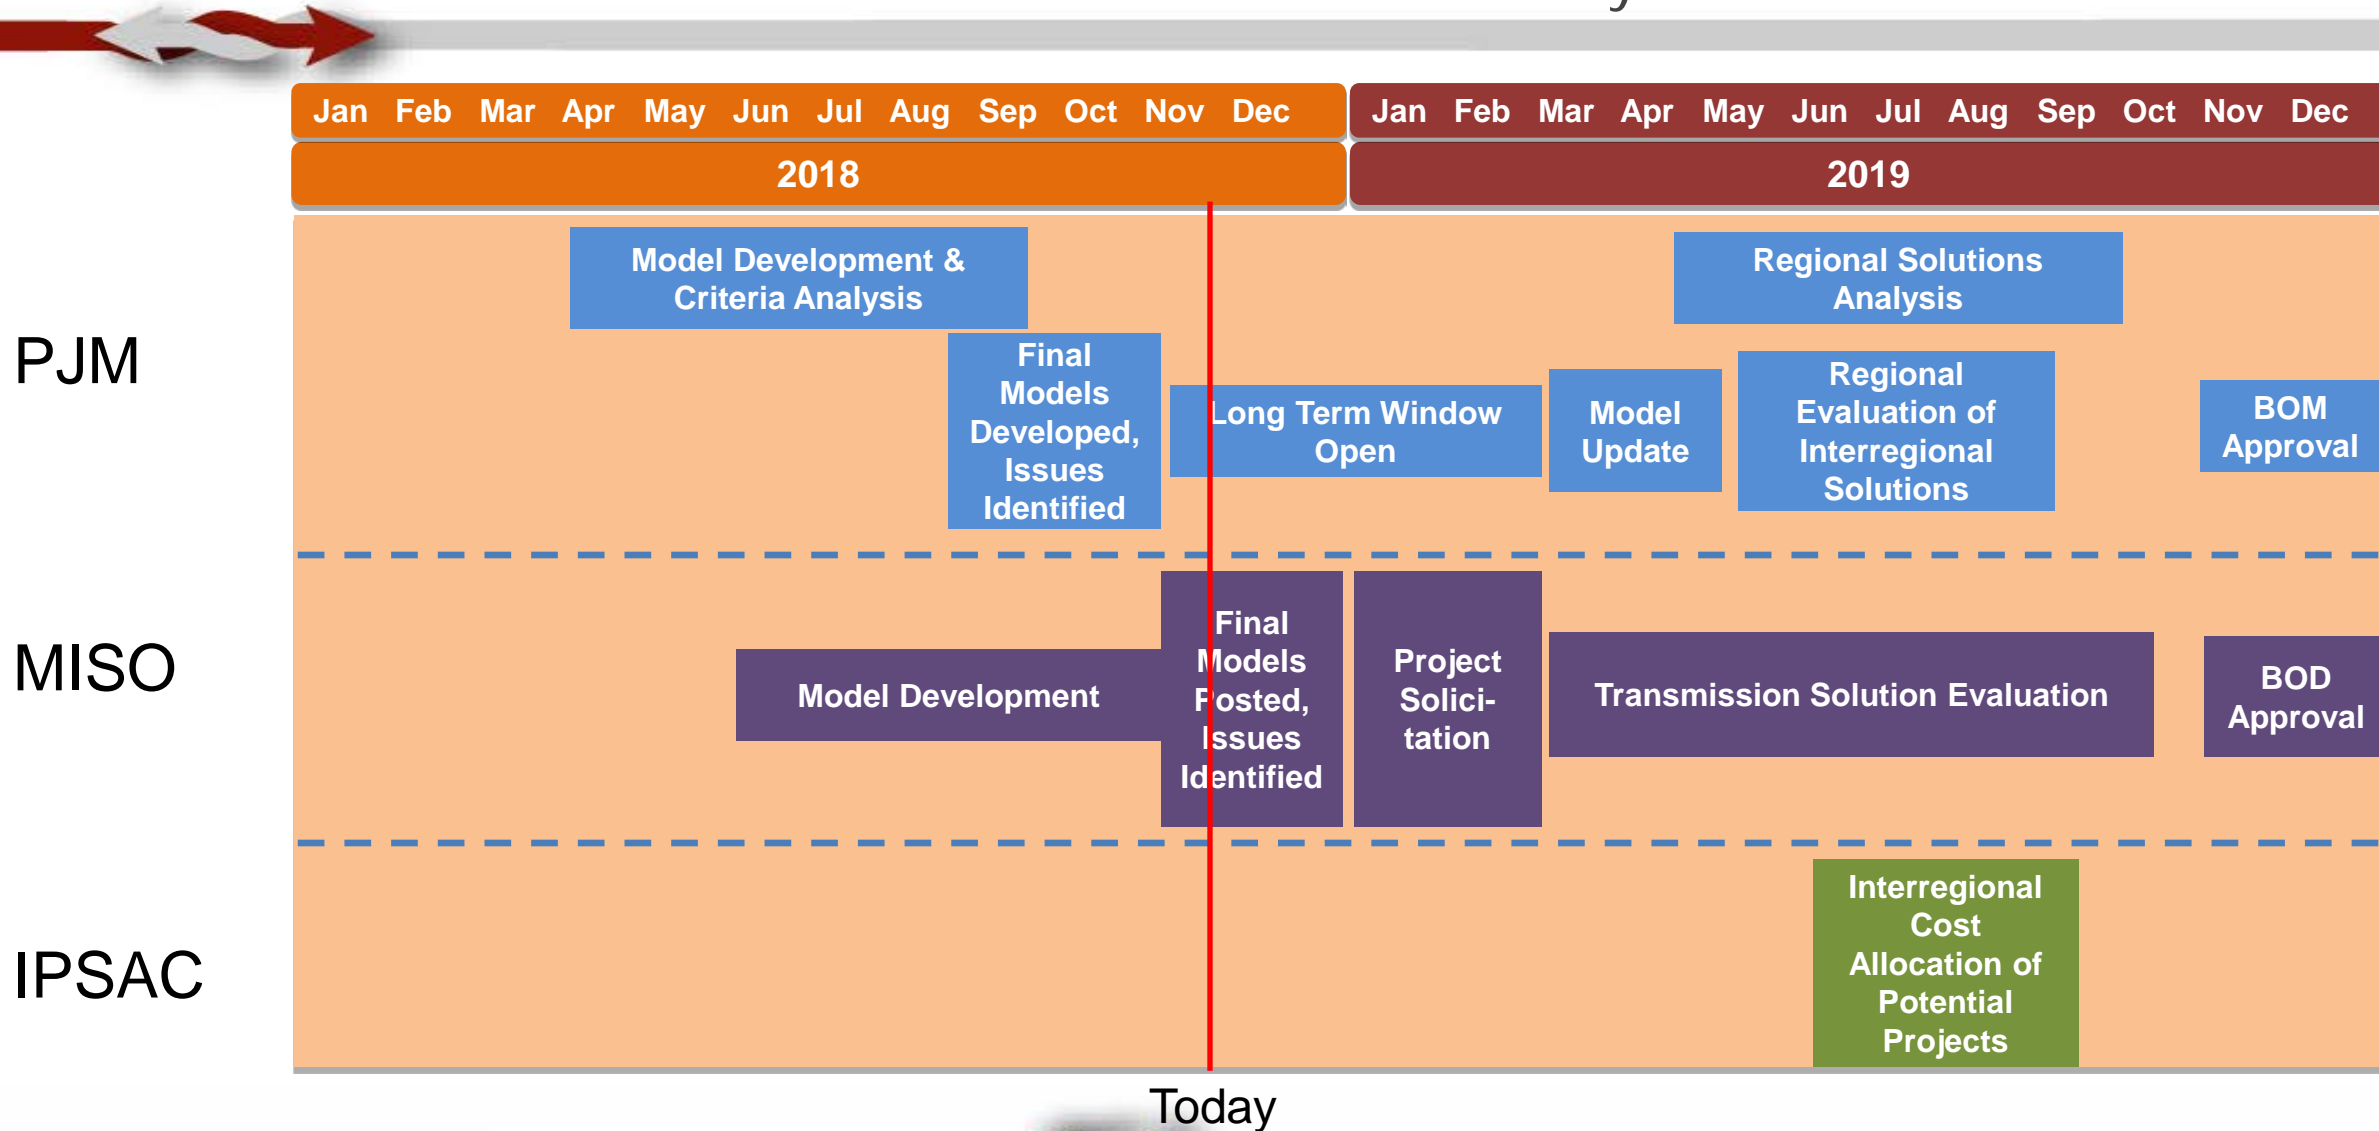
| Jan | Feb | Mar | Apr | May | Jun | Jul | Aug | Sep | Oct | Nov | Dec | Jan | Feb | Mar | Apr | May | Jun | Jul | Aug | Sep | Oct | Nov | Dec |
|---|---|---|---|---|---|---|---|---|---|---|---|---|---|---|---|---|---|---|---|---|---|---|---|

2018

2019

PJM

Model Development & Criteria Analysis

Final Models Developed, Issues Identified

Long Term Window Open

Model Update

Regional Solutions Analysis

Regional Evaluation of Interregional Solutions

BOM Approval

MISO

Model Development

Final Models Posted, Issues Identified

Project Solicitation

Transmission Solution Evaluation

BOD Approval

IPSAC

Interregional Cost Allocation of Potential Projects

Today